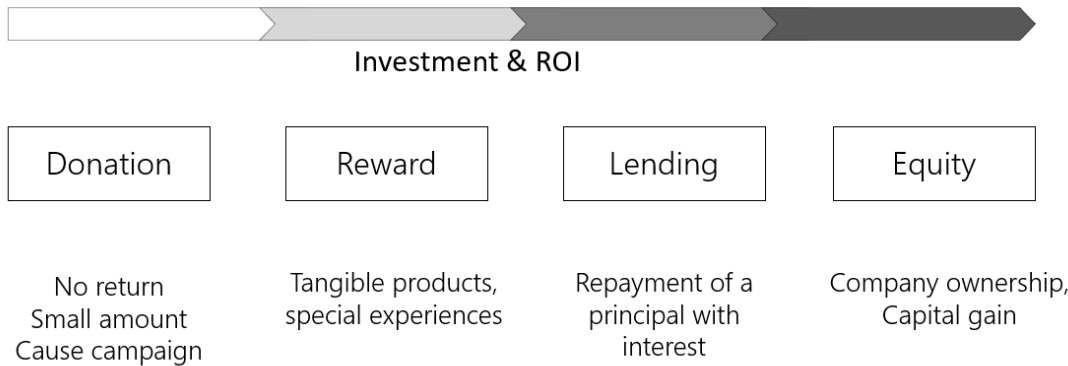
Investment & ROI

Donation

Reward

Lending

Equity

No return
Small amount
Cause campaign

Tangible products, special experiences

Repayment of a principal with interest

Company ownership, Capital gain